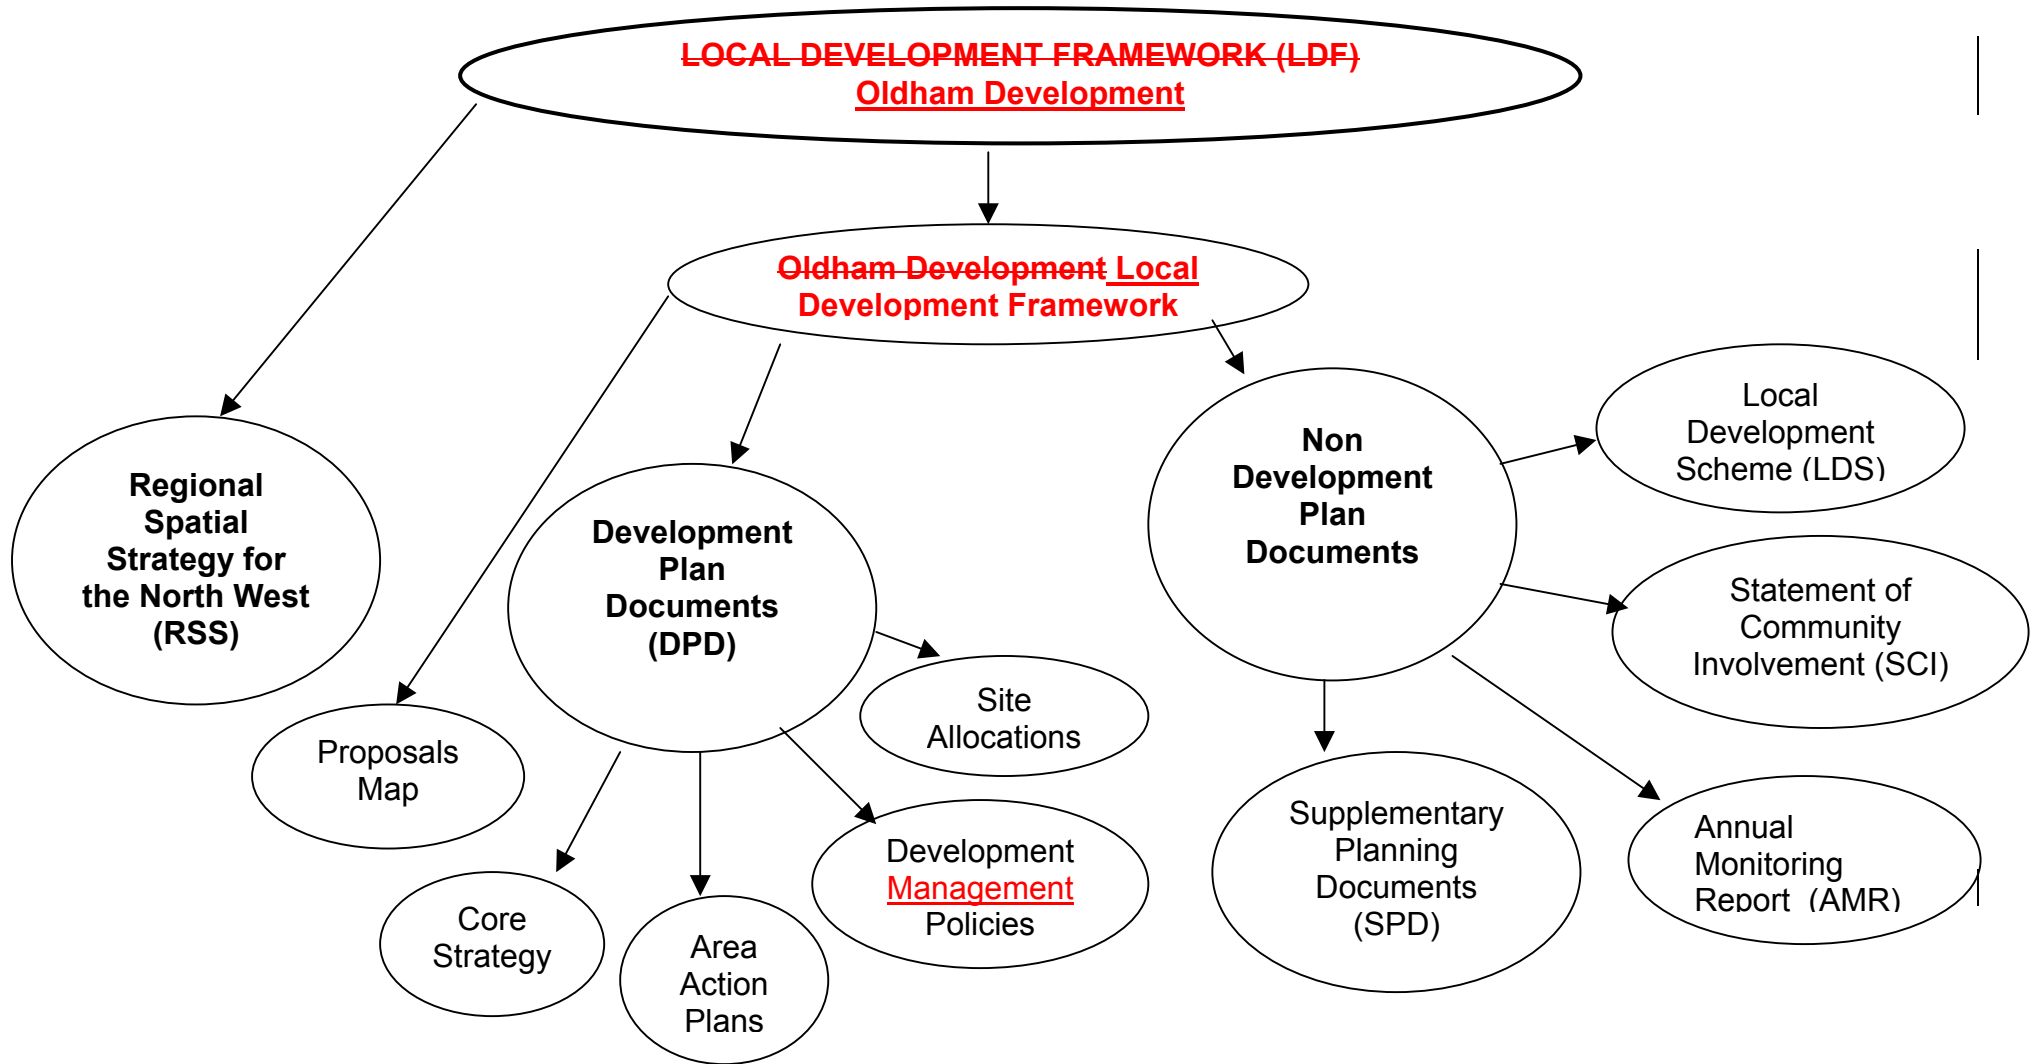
LOCAL DEVELOPMENT FRAMEWORK (LDF)
Oldham Development

Oldham Development Local Development Framework

Regional Spatial Strategy for the North West (RSS)

Development Plan Documents (DPD)

Non Development Plan Documents

Local Development Scheme (LDS)

Statement of Community Involvement (SCI)

Site Allocations

Proposals Map

Core Strategy

Area Action Plans

Development Management Policies

Supplementary Planning Documents (SPD)

Annual Monitoring Report (AMR)